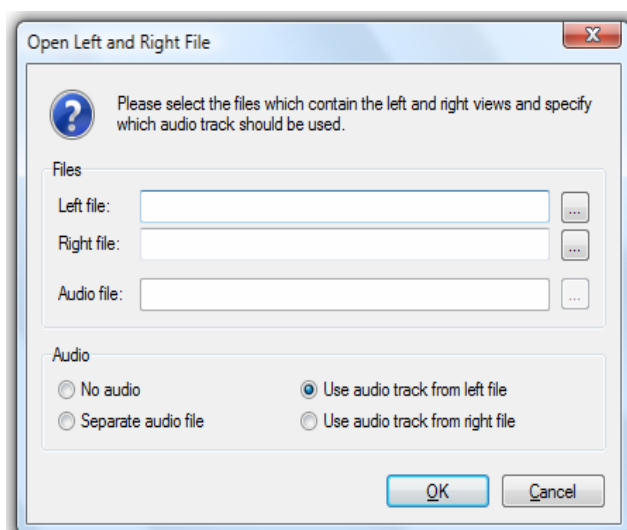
Open Left and Right File

X

?

Please select the files which contain the left and right views and specify which audio track should be used.

Files

Left file:

...

Right file:

...

Audio file:

...

Audio

No audio

Use audio track from left file

Separate audio file

Use audio track from right file

OK

Cancel